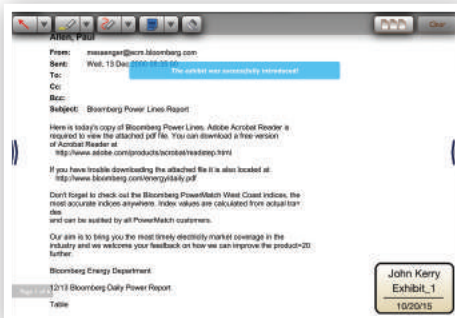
Clear

Allen, Paul

From: messenger@ecm.bloomberg.com
Sent: Wed, 13 Dec 2000 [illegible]
To:
Cc:
Bcc:
Subject: Bloomberg Power Lines Report

The exhibit was successfully introduced!

Here is today's copy of Bloomberg Power Lines. Adobe Acrobat Reader is required to view the attached pdf file. You can download a free version of Acrobat Reader at http://www.adobe.com/products/acrobat/readstep.html

If you have trouble downloading the attached file it is also located at http://www.bloomberg.com/energy/daily.pdf

Don't forget to check out the Bloomberg PowerMatch West Coast indices, the most accurate indices anywhere. Index values are calculated from actual trades and can be audited by all PowerMatch customers.

Our aim is to bring you the most timely electricity market coverage in the industry and we welcome your feedback on how we can improve the product=20 further.

Bloomberg Energy Department

12/13 Bloomberg Daily Power Report

Table

Page 1 of 1

John Kerry
Exhibit_1
10/20/15